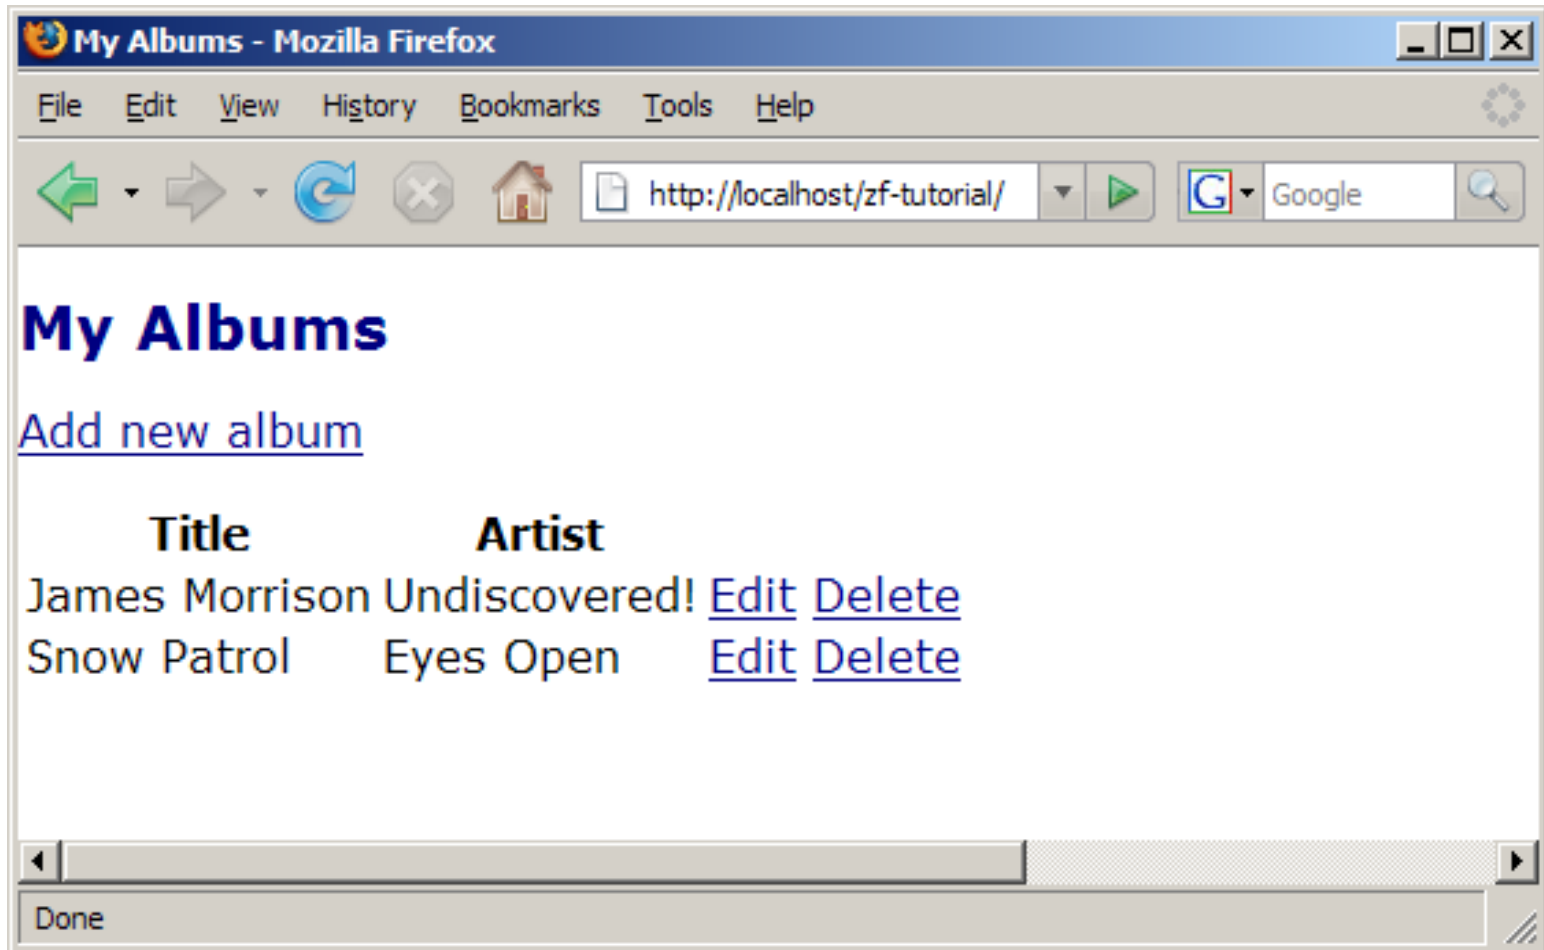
My Albums - Mozilla Firefox

File Edit View History Bookmarks Tools Help

http://localhost/zf-tutorial/

Google

My Albums

Add new album

| Title | Artist | | |
|---|---|---|---|
| James Morrison | Undiscovered! | Edit | Delete |
| Snow Patrol | Eyes Open | Edit | Delete |

Done